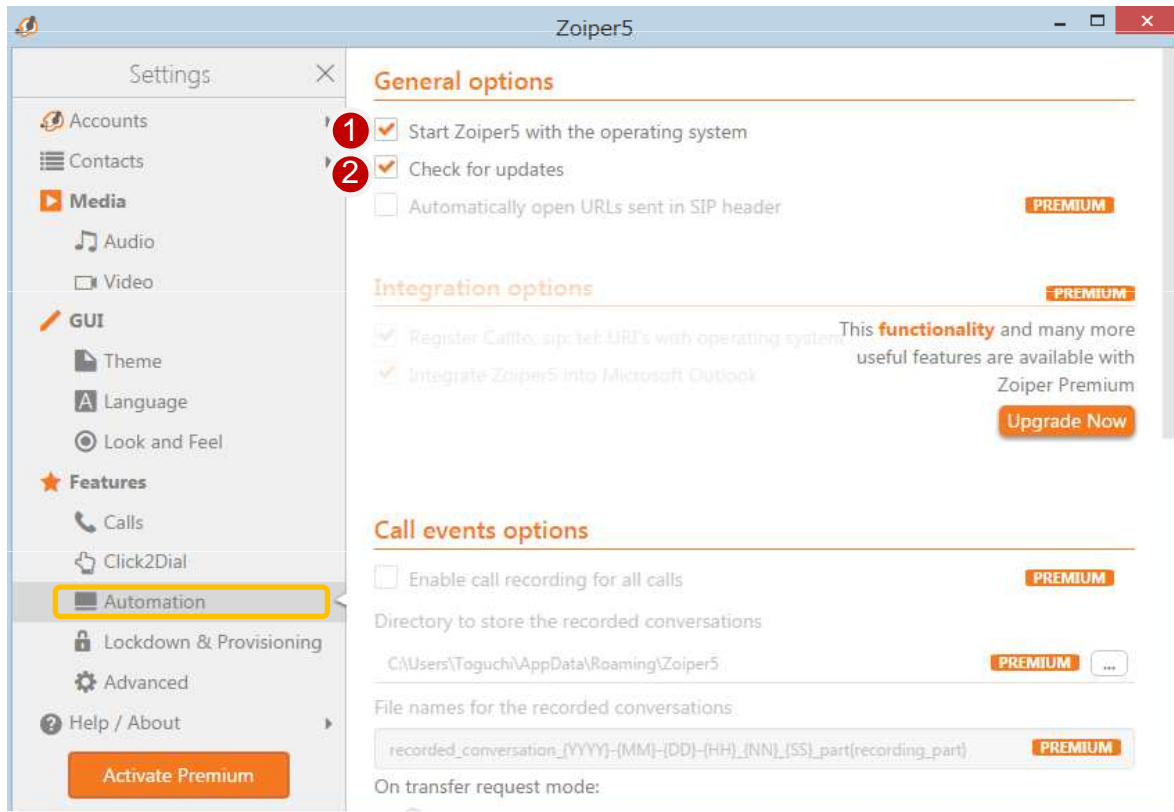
Zoiper5

Settings

Accounts
Contacts
Media
Audio
Video
GUI
Theme
Language
Look and Feel
Features
Calls
Click2Dial
Automation
Lockdown & Provisioning
Advanced
Help / About

Activate Premium

General options

1 Start Zoiper5 with the operating system
2 Check for updates
Automatically open URLs sent in SIP header PREMIUM

Integration options PREMIUM

Register Callto: sip: tel: URI's with operating system
Integrate Zoiper5 into Microsoft Outlook

This functionality and many more useful features are available with Zoiper Premium

Upgrade Now

Call events options

Enable call recording for all calls PREMIUM

Directory to store the recorded conversations

C:\Users\Toguchi\AppData\Roaming\Zoiper5 PREMIUM ...

File names for the recorded conversations

recorded_conversation_{YYYY}-{MM}-{DD}-{HH}_{NN}_{SS}_part{recording_part} PREMIUM

On transfer request mode: